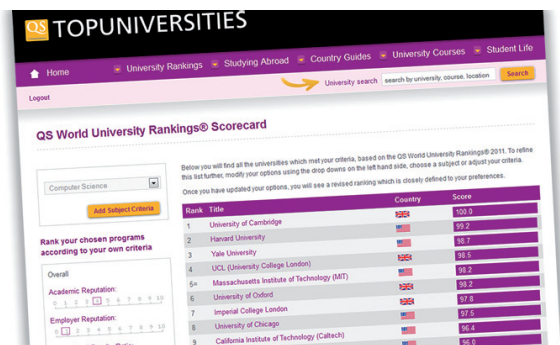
QS TOPUNIVERSITIES

Home University Rankings Studying Abroad Country Guides University Courses Student Life

University search search by university, course, location Search

Logout

QS World University Rankings® Scorecard

Below you will find all the universities which met your criteria, based on the QS World University Rankings® 2011. To refine this list further, modify your options using the drop downs on the left hand side, choose a subject or adjust your criteria.

Once you have updated your options, you will see a revised ranking which is closely defined to your preferences.

Computer Science

Add Subject Criteria

Rank your chosen programs according to your own criteria

Overall

Academic Reputation:
0 1 2 3 4 5 6 7 8 9 10

Employer Reputation:
0 1 2 3 4 5 6 7 8 9 10

| Rank | Title | Country | Score |
|---|---|---|---|
| 1 | University of Cambridge | | 100.0 |
| 2 | Harvard University | | 99.2 |
| 3 | Yale University | | 98.7 |
| 4 | UCL (University College London) | | 98.2 |
| 5= | Massachusetts Institute of Technology (MIT) | | 98.2 |
| 6 | University of Oxford | | 97.8 |
| 7 | Imperial College London | | 97.5 |
| 8 | University of Chicago | | 96.4 |
| 9 | California Institute of Technology (Caltech) | | 96.0 |